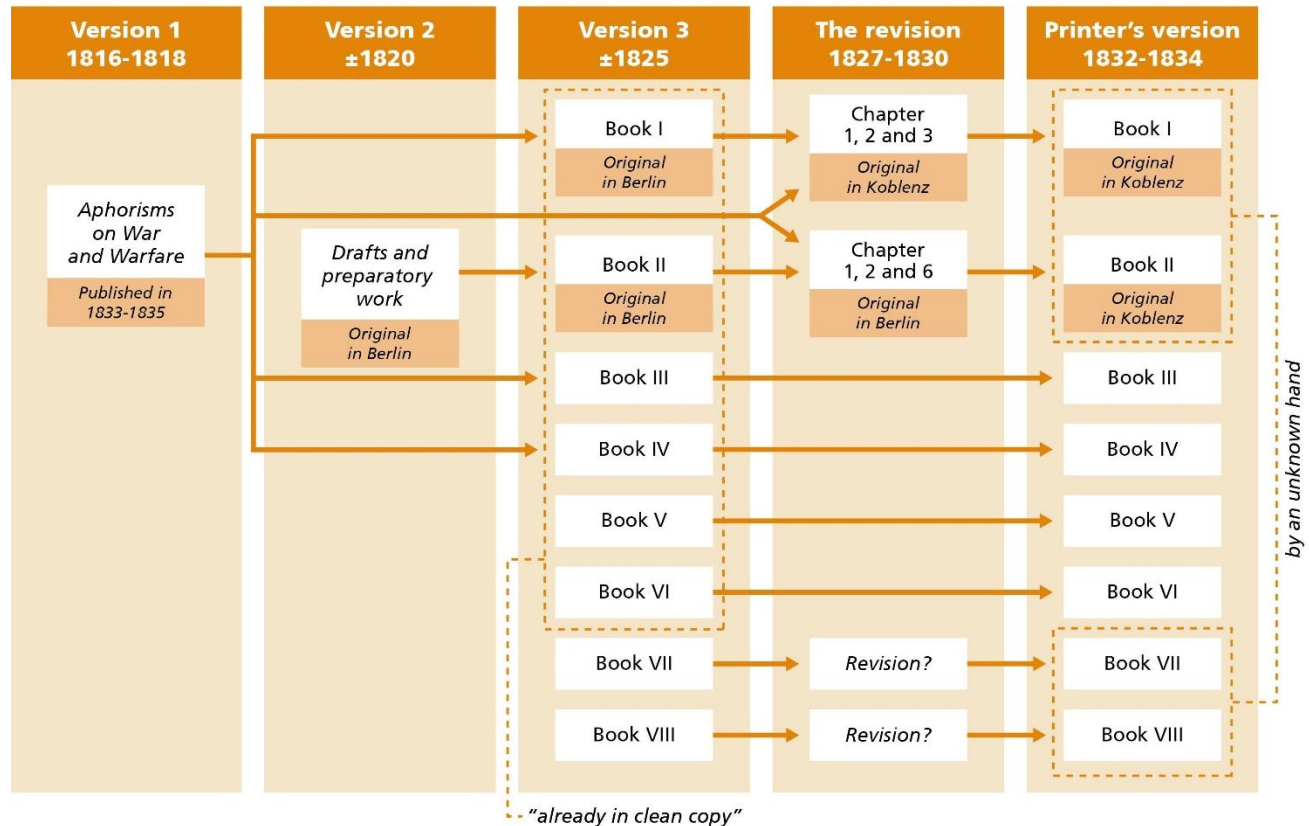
Version 1
1816-1818

Version 2
±1820

Version 3
±1825

The revision
1827-1830

Printer's version
1832-1834

Aphorisms on War and Warfare
Published in 1833-1835

Drafts and preparatory work
Original in Berlin

Book I
Original in Berlin

Book II
Original in Berlin

Book III

Book IV

Book V

Book VI

Book VII

Book VIII

Chapter 1, 2 and 3
Original in Koblenz

Chapter 1, 2 and 6
Original in Berlin

Revision?

Revision?

Book I
Original in Koblenz

Book II
Original in Koblenz

Book III

Book IV

Book V

Book VI

Book VII

Book VIII

by an unknown hand

"already in clean copy"